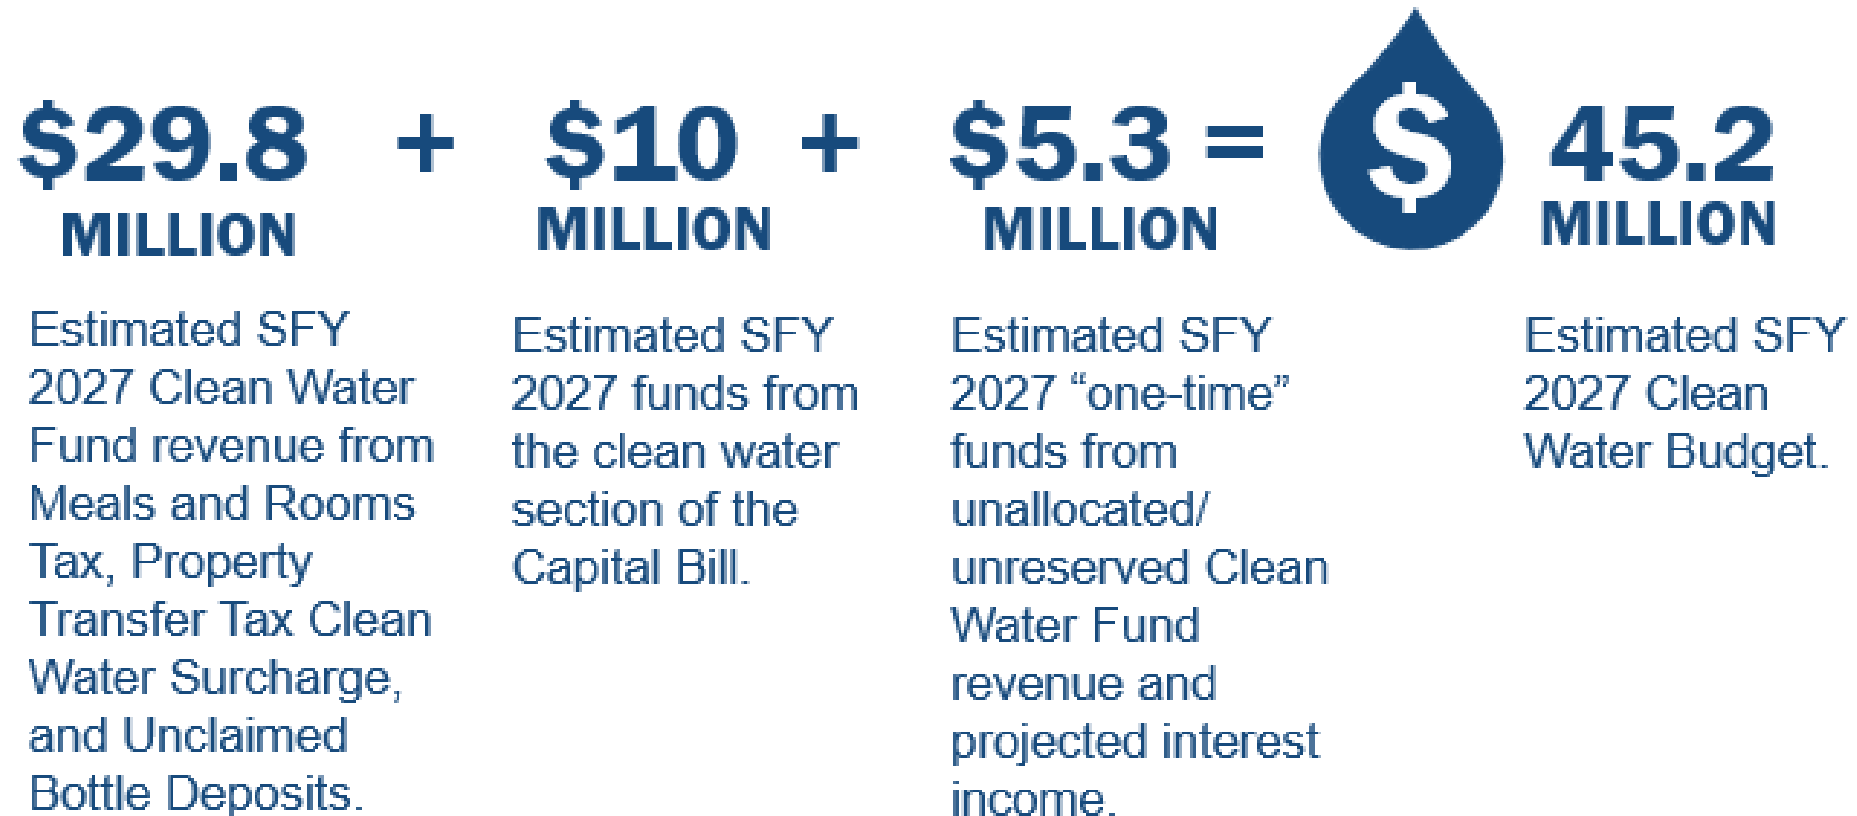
$29.8 MILLION + $10 MILLION + $5.3 MILLION = $ 45.2 MILLION

Estimated SFY 2027 Clean Water Fund revenue from Meals and Rooms Tax, Property Transfer Tax Clean Water Surcharge, and Unclaimed Bottle Deposits.

Estimated SFY 2027 funds from the clean water section of the Capital Bill.

Estimated SFY 2027 “one-time” funds from unallocated/ unreserved Clean Water Fund revenue and projected interest income.

Estimated SFY 2027 Clean Water Budget.